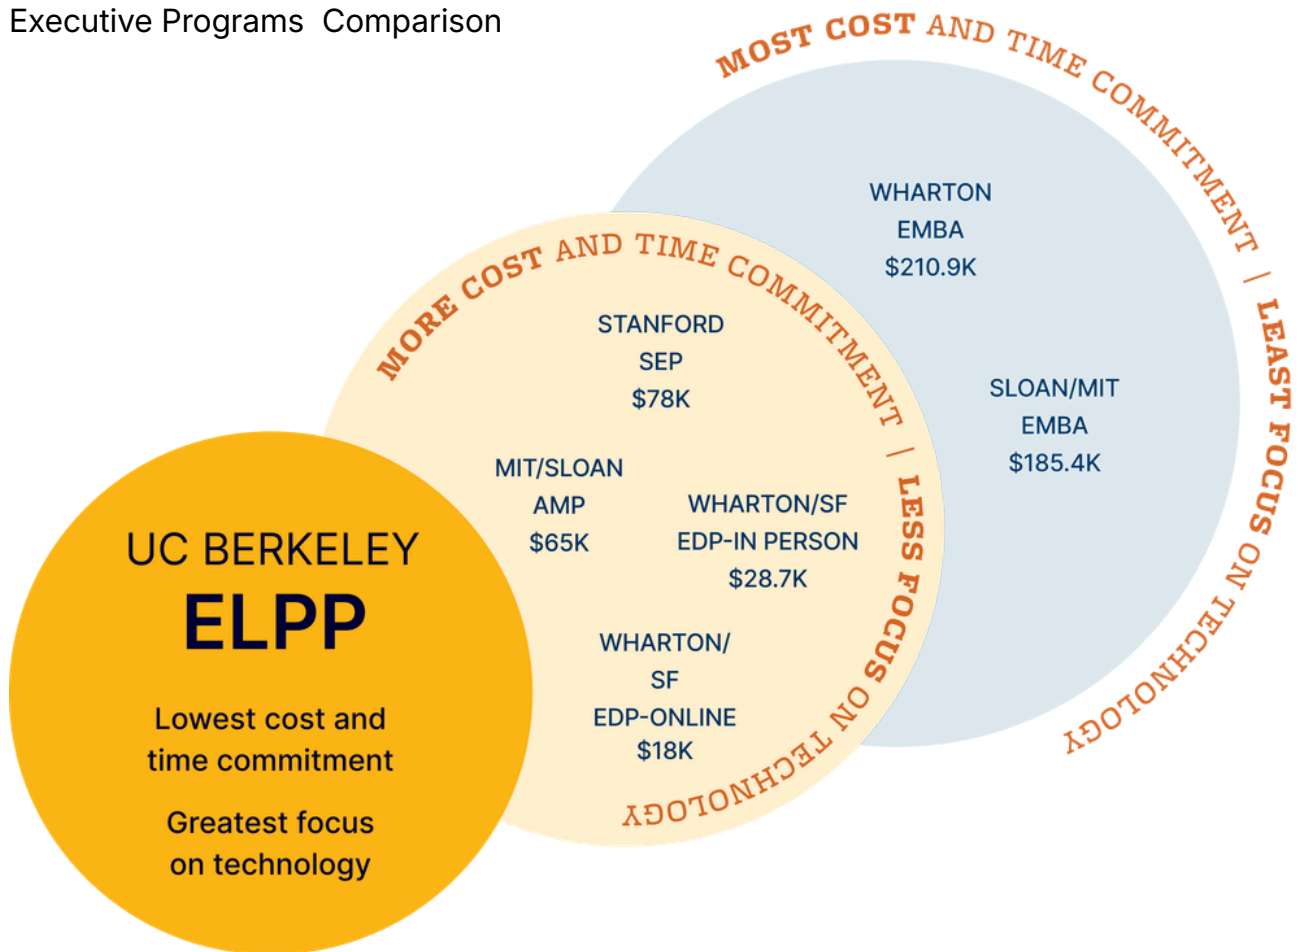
Executive Programs Comparison

MOST COST AND TIME COMMITMENT | LEAST FOCUS ON TECHNOLOGY

WHARTON EMBA $210.9K

SLOAN/MIT EMBA $185.4K

MORE COST AND TIME COMMITMENT | LESS FOCUS ON TECHNOLOGY

STANFORD SEP $78K

MIT/SLOAN AMP $65K

WHARTON/SF EDP-IN PERSON $28.7K

WHARTON/ SF EDP-ONLINE $18K

UC BERKELEY
ELPP

Lowest cost and time commitment

Greatest focus on technology